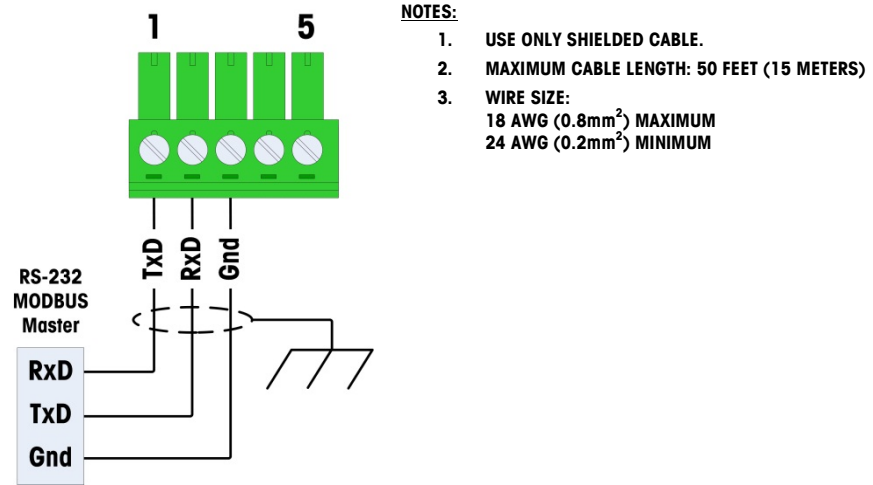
1

5

TxD

RxD

Gnd

RS-232
MODBUS
Master

RxD

TxD

Gnd

NOTES:

1. USE ONLY SHIELDED CABLE.

2. MAXIMUM CABLE LENGTH: 50 FEET (15 METERS)

3. WIRE SIZE:
18 AWG (0.8mm$^2$) MAXIMUM
24 AWG (0.2mm$^2$) MINIMUM